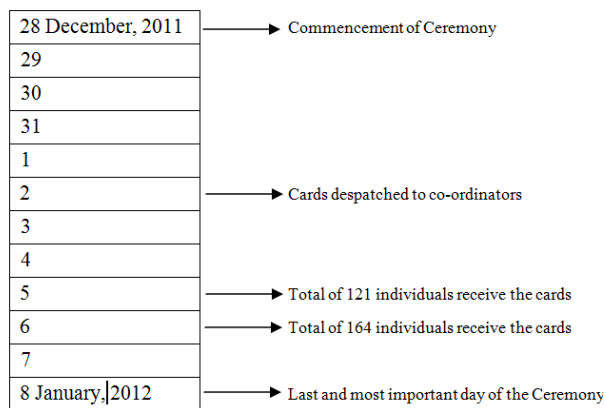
| 28 December, 2011 |
|---|
| 29 |
| 30 |
| 31 |
| 1 |
| 2 |
| 3 |
| 4 |
| 5 |
| 6 |
| 7 |
| 8 January, 2012 |

Commencement of Ceremony

Cards despatched to co-ordinators

Total of 121 individuals receive the cards

Total of 164 individuals receive the cards

Last and most important day of the Ceremony